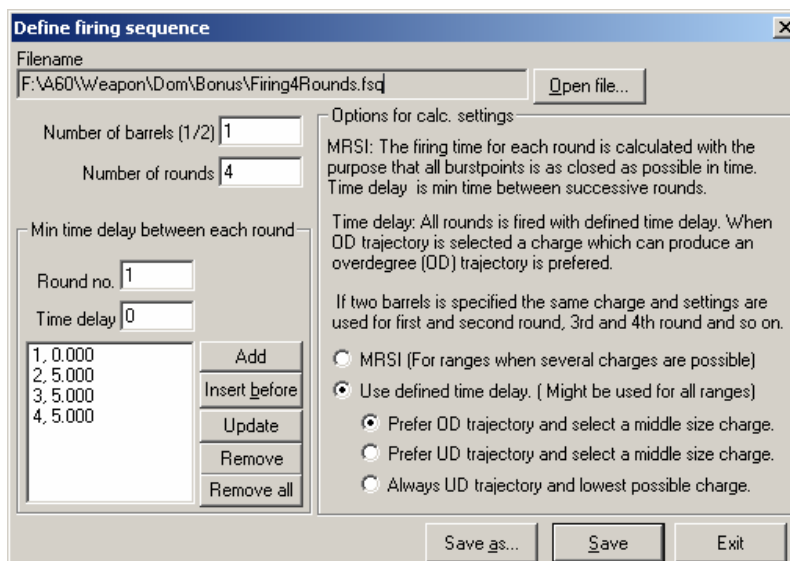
Define firing sequence

X

Filename

F:\A60\Weapon\Dom\Bonus\Firing4Rounds.fsq

Open file...

Number of barrels (1/2) 1

Number of rounds 4

Min time delay between each round

Round no. 1

Time delay 0

1, 0.000
2, 5.000
3, 5.000
4, 5.000

Add

Insert before

Update

Remove

Remove all

Options for calc. settings

MRSI: The firing time for each round is calculated with the purpose that all burstpoints is as closed as possible in time. Time delay is min time between successive rounds.

Time delay: All rounds is fired with defined time delay. When OD trajectory is selected a charge which can produce an overdegree (OD) trajectory is prefered.

If two barrels is specified the same charge and settings are used for first and second round, 3rd and 4th round and so on.

MRSI (For ranges when several charges are possible)

Use defined time delay. ( Might be used for all ranges)

Prefer OD trajectory and select a middle size charge.

Prefer UD trajectory and select a middle size charge.

Always UD trajectory and lowest possible charge.

Save as...

Save

Exit